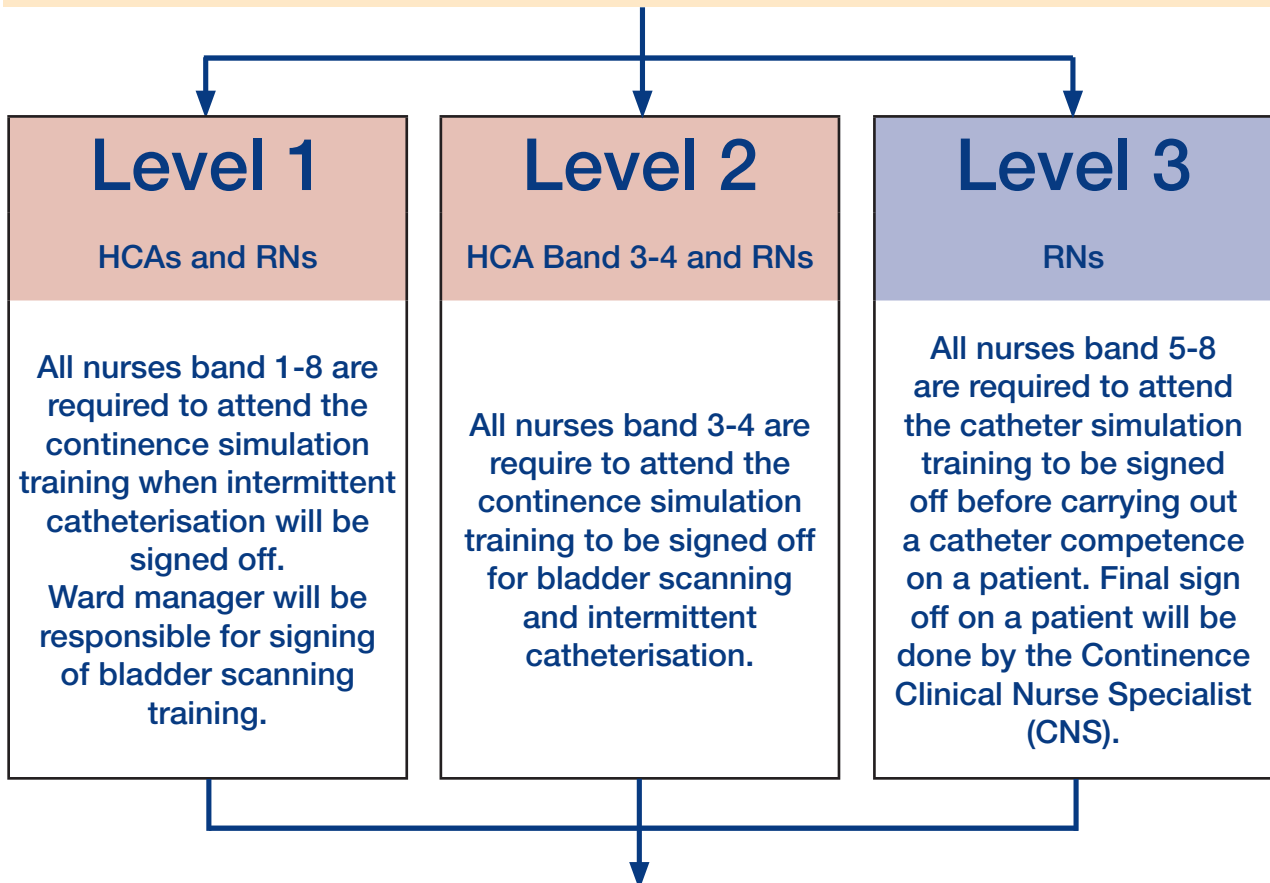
Level 1

HCAs and RNs

All nurses band 1-8 are required to attend the continence simulation training when intermittent catheterisation will be signed off.
Ward manager will be responsible for signing of bladder scanning training.

Level 2

HCA Band 3-4 and RNs

All nurses band 3-4 are require to attend the continence simulation training to be signed off for bladder scanning and intermittent catheterisation.

Level 3

RNs

All nurses band 5-8 are required to attend the catheter simulation training to be signed off before carrying out a catheter competence on a patient. Final sign off on a patient will be done by the Continence Clinical Nurse Specialist (CNS).